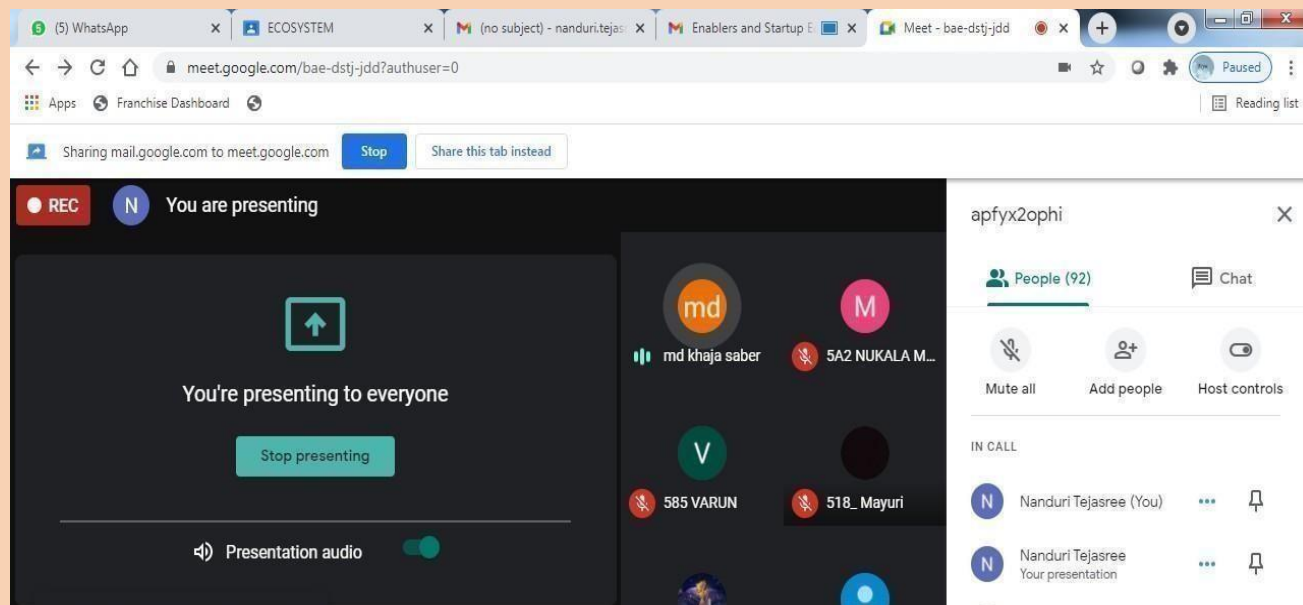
(5) WhatsApp
ECOSYSTEM
(no subject) - nanduri.tejas
Enablers and Startup E
Meet - bae-dstj-jdd

meet.google.com/bae-dstj-jdd?authuser=0
Paused

Apps
Franchise Dashboard
Reading list

Sharing mail.google.com to meet.google.com
Stop
Share this tab instead

REC
N
You are presenting

You're presenting to everyone
Stop presenting
Presentation audio

md
md khaja saber
M
5A2 NUKALA M...
V
585 VARUN
518_ Mayuri

apfyx2ophi
People (92)
Chat
Mute all
Add people
Host controls
IN CALL
N
Nanduri Tejasree (You)
N
Nanduri Tejasree
Your presentation